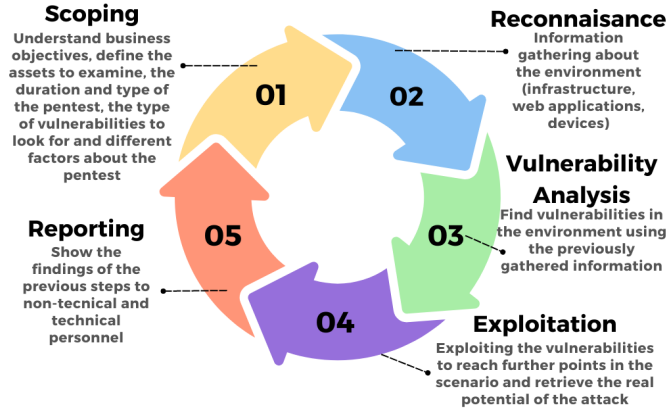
Scoping
Understand business objectives, define the assets to examine, the duration and type of the pentest, the type of vulnerabilities to look for and different factors about the pentest

01

Reconnaisance
Information gathering about the environment (infrastructure, web applications, devices)

02

Vulnerability Analysis
Find vulnerabilities in the environment using the previously gathered information

03

Exploitation
Exploiting the vulnerabilities to reach further points in the scenario and retrieve the real potential of the attack

04

Reporting
Show the findings of the previous steps to non-tecnical and technical personnel

05